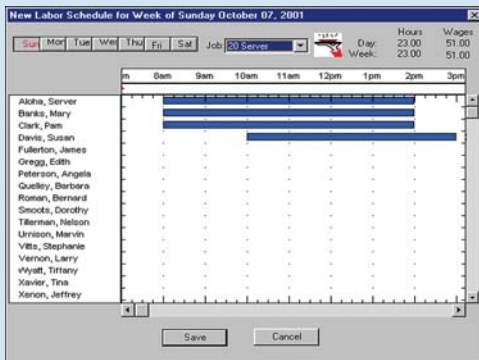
New Labor Schedule for Week of Sunday October 07, 2001

Sun Mon Tue Wed Thu Fri Sat Job: 20 Server

Hours Wages
Day: 23.00 51.00
Week: 23.00 51.00

m 8am 9am 10am 11am 12pm 1pm 2pm 3pm

Aloha, Server
Banks, Mary
Clark, Pam
Davis, Susan
Fullerton, James
Gregg, Edith
Peterson, Angela
Quelley, Barbara
Roman, Bernard
Smoots, Dorothy
Tillerman, Nelson
Urnison, Marvin
Vitts, Stephanie
Vernon, Larry
Wyatt, Tiffany
Xavier, Tina
Xenon, Jeffrey

Save Cancel